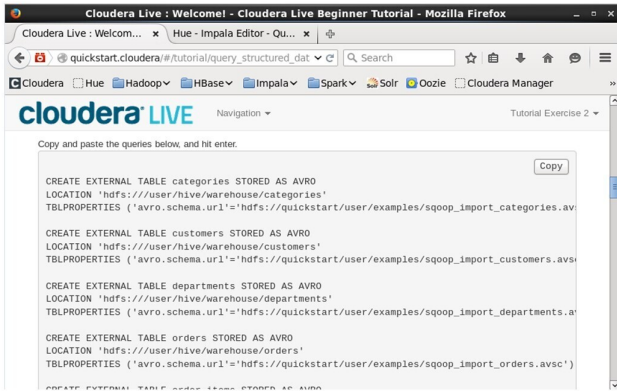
Cloudera Live : Welcome! - Cloudera Live Beginner Tutorial - Mozilla Firefox

Cloudera Live : Welcom... ×
Hue - Impala Editor - Qu... ×

quickstart.cloudera/#/tutorial/query_structured_dat
Search

Cloudera
Hue
Hadoop
HBase
Impala
Spark
Solr
Oozie
Cloudera Manager

cloudera LIVE
Navigation
Tutorial Exercise 2

Copy and paste the queries below, and hit enter.

Copy

CREATE EXTERNAL TABLE categories STORED AS AVRO
LOCATION 'hdfs:///user/hive/warehouse/categories'
TBLPROPERTIES ('avro.schema.url'='hdfs://quickstart/user/examples/sqoop_import_categories.av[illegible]

CREATE EXTERNAL TABLE customers STORED AS AVRO
LOCATION 'hdfs:///user/hive/warehouse/customers'
TBLPROPERTIES ('avro.schema.url'='hdfs://quickstart/user/examples/sqoop_import_customers.avs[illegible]

CREATE EXTERNAL TABLE departments STORED AS AVRO
LOCATION 'hdfs:///user/hive/warehouse/departments'
TBLPROPERTIES ('avro.schema.url'='hdfs://quickstart/user/examples/sqoop_import_departments.a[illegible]

CREATE EXTERNAL TABLE orders STORED AS AVRO
LOCATION 'hdfs:///user/hive/warehouse/orders'
TBLPROPERTIES ('avro.schema.url'='hdfs://quickstart/user/examples/sqoop_import_orders.avsc')

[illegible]